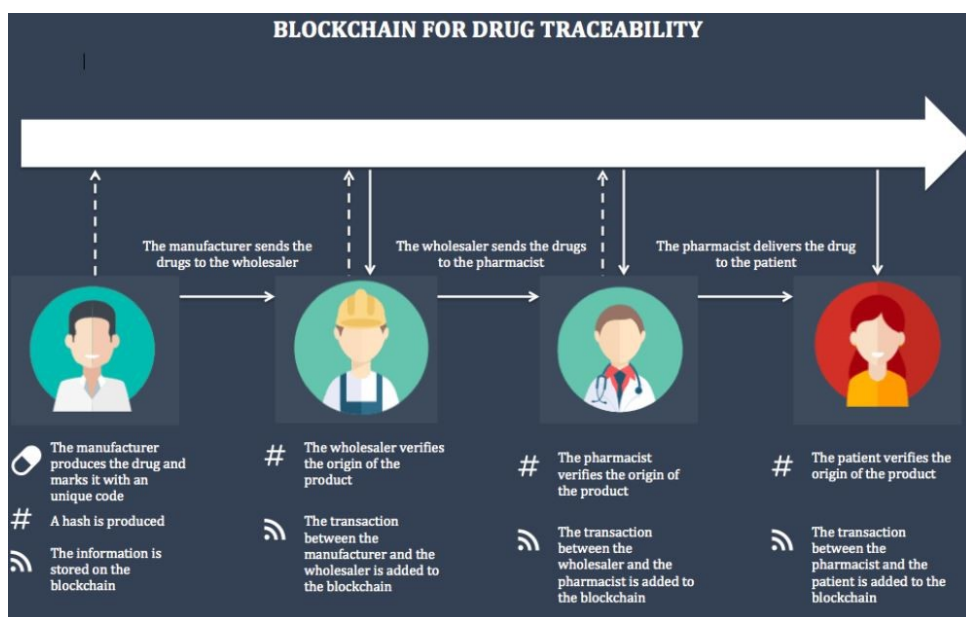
BLOCKCHAIN FOR DRUG TRACEABILITY

The manufacturer sends the drugs to the wholesaler

The wholesaler sends the drugs to the pharmacist

The pharmacist delivers the drug to the patient

The manufacturer produces the drug and marks it with an unique code

# A hash is produced

The information is stored on the blockchain

# The wholesaler verifies the origin of the product

The transaction between the manufacturer and the wholesaler is added to the blockchain

# The pharmacist verifies the origin of the product

The transaction between the wholesaler and the pharmacist is added to the blockchain

# The patient verifies the origin of the product

The transaction between the pharmacist and the patient is added to the blockchain